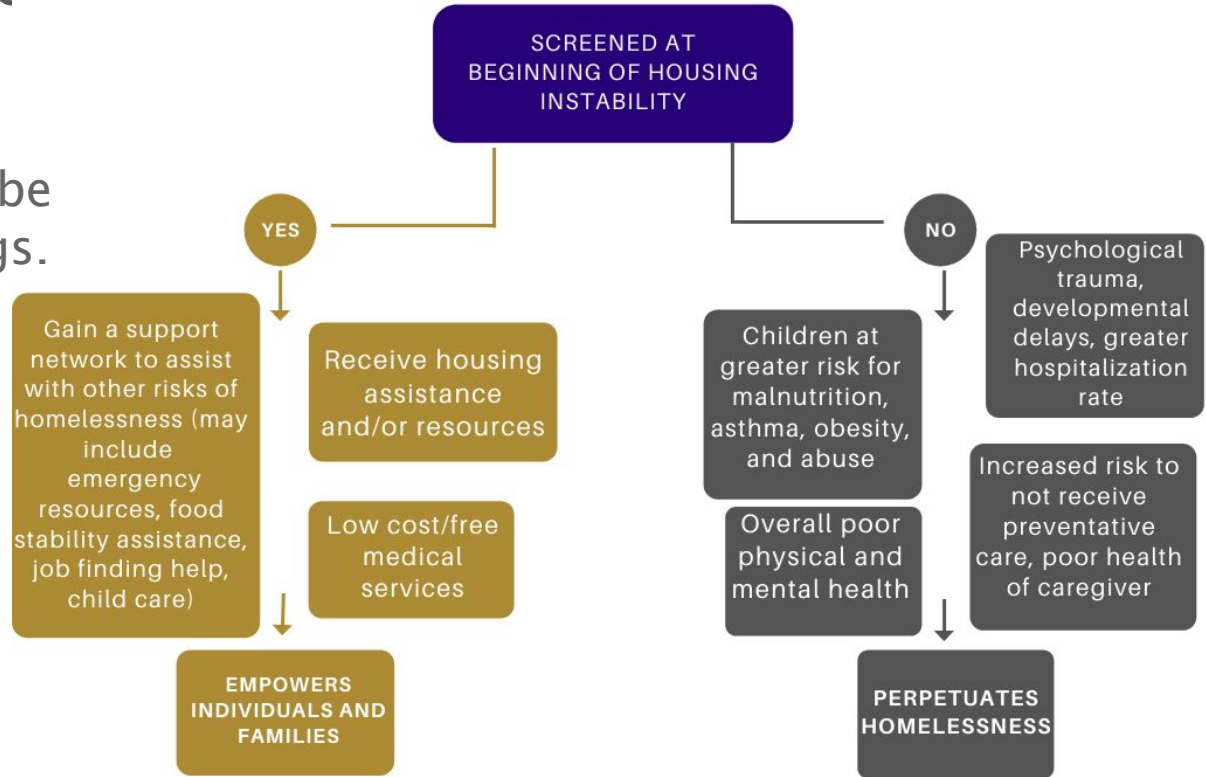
be
gs.

SCREENED AT BEGINNING OF HOUSING INSTABILITY

YES

Gain a support network to assist with other risks of homelessness (may include emergency resources, food stability assistance, job finding help, child care)

Receive housing assistance and/or resources

Low cost/free medical services

EMPOWERS INDIVIDUALS AND FAMILIES

NO

Psychological trauma, developmental delays, greater hospitalization rate

Children at greater risk for malnutrition, asthma, obesity, and abuse

Increased risk to not receive preventative care, poor health of caregiver

Overall poor physical and mental health

PERPETUATES HOMELESSNESS